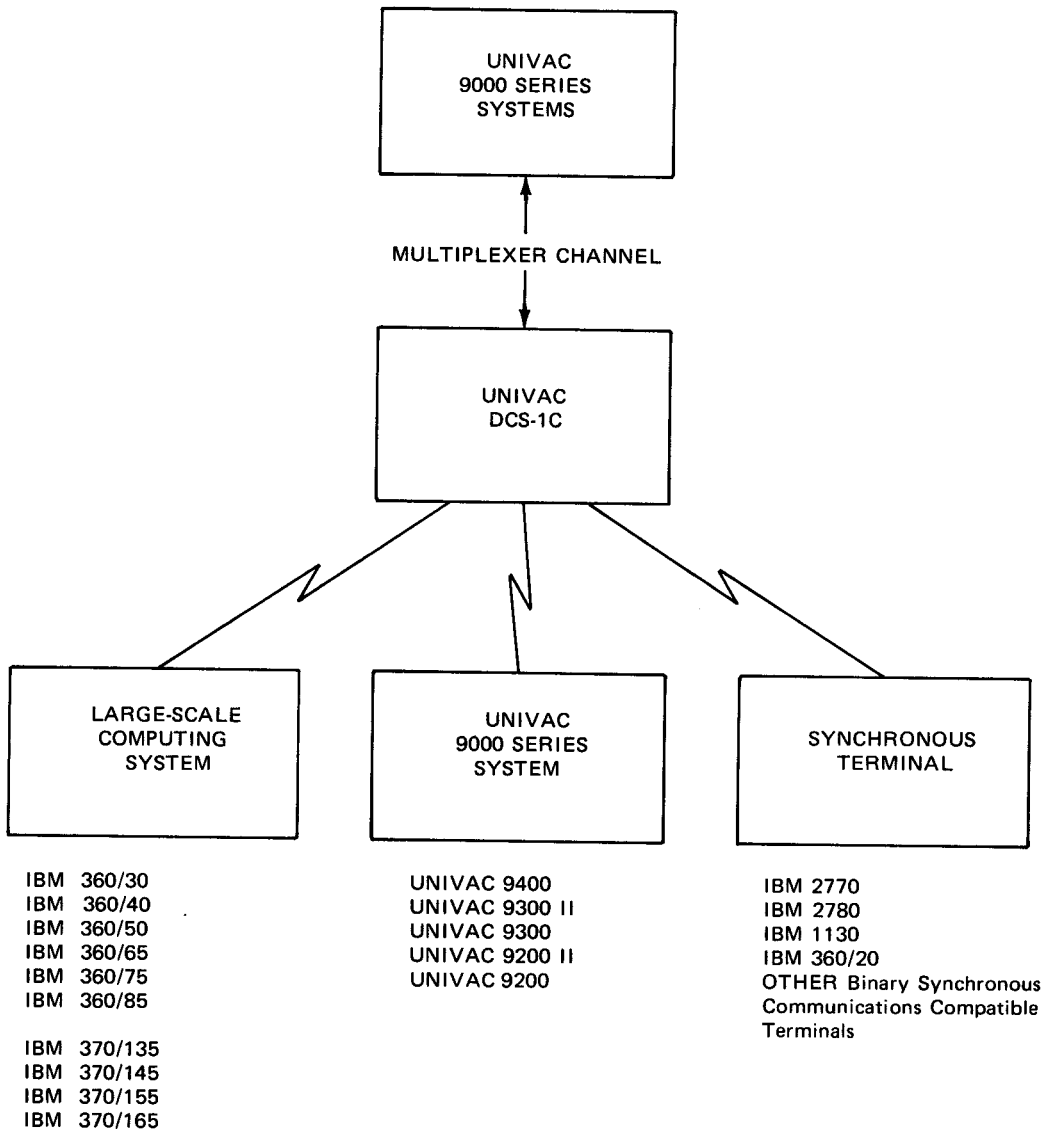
UNIVAC
9000 SERIES
SYSTEMS

MULTIPLEXER CHANNEL

UNIVAC
DCS-1C

LARGE-SCALE
COMPUTING
SYSTEM

UNIVAC
9000 SERIES
SYSTEM

SYNCHRONOUS
TERMINAL

IBM 360/30
IBM 360/40
IBM 360/50
IBM 360/65
IBM 360/75
IBM 360/85

IBM 370/135
IBM 370/145
IBM 370/155
IBM 370/165

UNIVAC 9400
UNIVAC 9300 II
UNIVAC 9300
UNIVAC 9200 II
UNIVAC 9200

IBM 2770
IBM 2780
IBM 1130
IBM 360/20
OTHER Binary Synchronous Communications Compatible Terminals